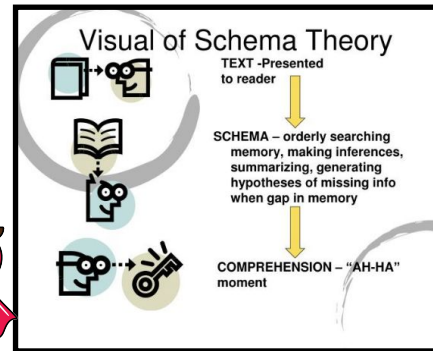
Visual of Schema Theory

TEXT -Presented to reader

SCHEMA – orderly searching memory, making inferences, summarizing, generating hypotheses of missing info when gap in memory

COMPREHENSION – "AH-HA" moment